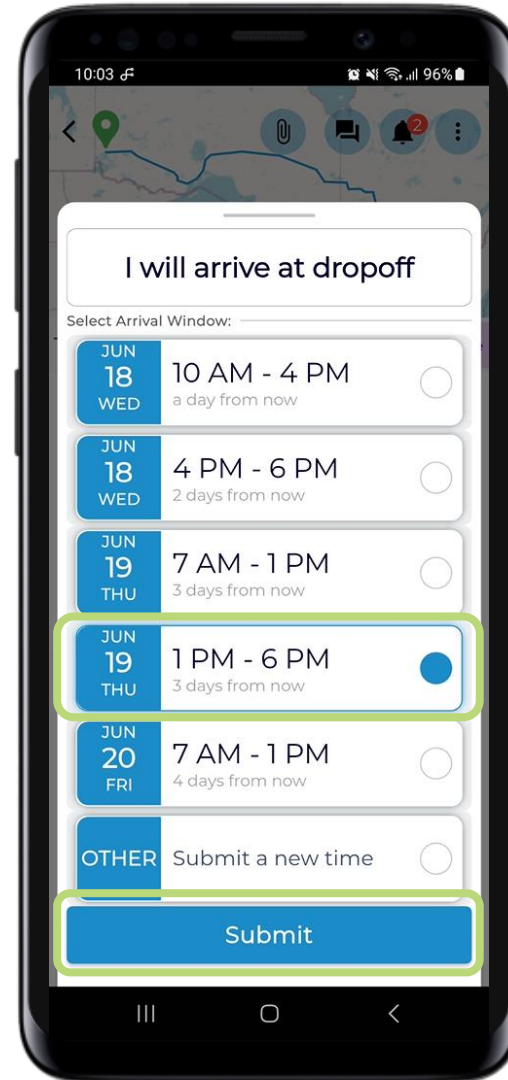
10:03 96%

2

I will arrive at dropoff

Select Arrival Window:

JUN 18 WED 10 AM - 4 PM
a day from now

JUN 18 WED 4 PM - 6 PM
2 days from now

JUN 19 THU 7 AM - 1 PM
3 days from now

JUN 19 THU 1 PM - 6 PM
3 days from now

JUN 20 FRI 7 AM - 1 PM
4 days from now

OTHER Submit a new time

Submit